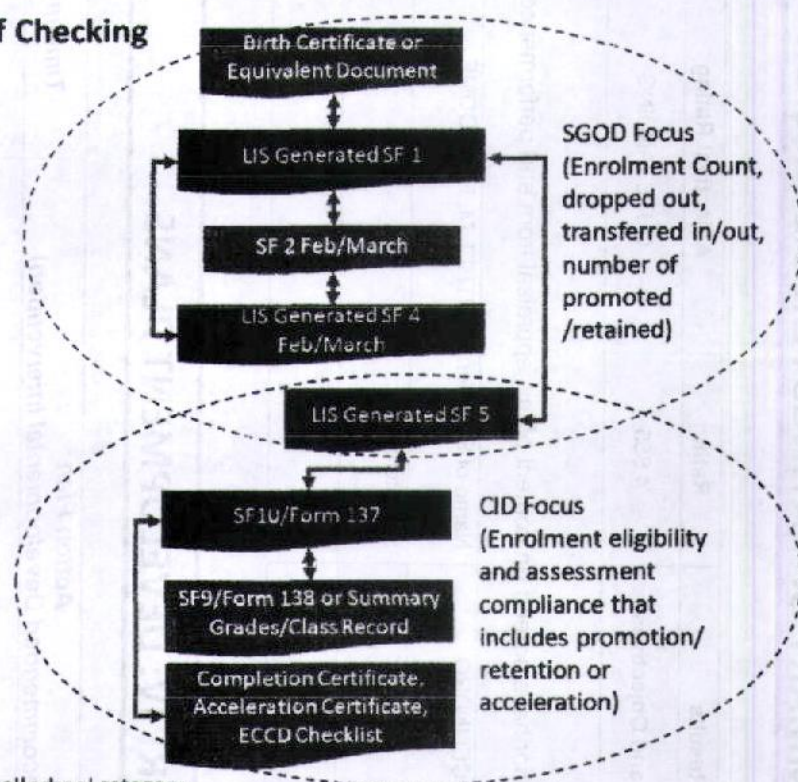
f Checking

Birth Certificate or Equivalent Document

LIS Generated SF 1

SF 2 Feb/March

LIS Generated SF 4 Feb/March

SGOD Focus (Enrolment Count, dropped out, transferred in/out, number of promoted /retained)

LIS Generated SF 5

SF10/Form 137

SF9/Form 138 or Summary Grades/Class Record

Completion Certificate, Acceleration Certificate, ECCD Checklist

CID Focus (Enrolment eligibility and assessment compliance that includes promotion/ retention or acceleration)